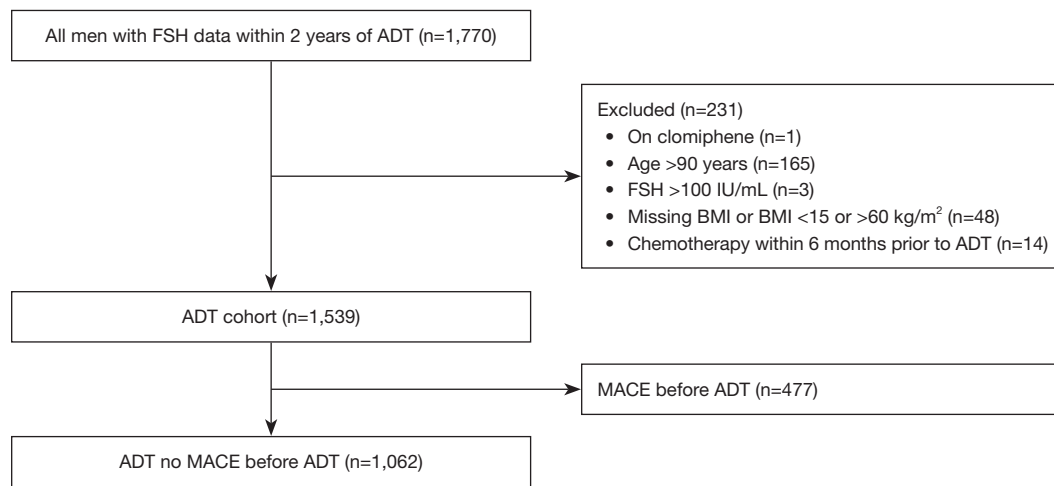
All men with FSH data within 2 years of ADT (n=1,770)

Excluded (n=231)
• On clomiphene (n=1)
• Age >90 years (n=165)
• FSH >100 IU/mL (n=3)
• Missing BMI or BMI <15 or >60 kg/m$^2$ (n=48)
• Chemotherapy within 6 months prior to ADT (n=14)

ADT cohort (n=1,539)

MACE before ADT (n=477)

ADT no MACE before ADT (n=1,062)